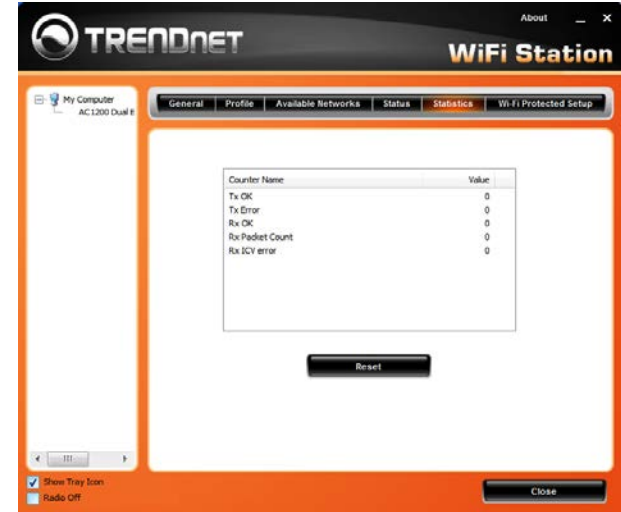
TRENDnet
About _ ×
WiFi Station

My Computer
AC1200 Dual B

General | Profile | Available Networks | Status | Statistics | Wi-Fi Protected Setup

| Counter Name | Value |
|---|---|
| Tx OK | 0 |
| Tx Error | 0 |
| Rx OK | 0 |
| Rx Packet Count | 0 |
| Rx ICV error | 0 |

Reset

Show Tray Icon
Radio Off

Close